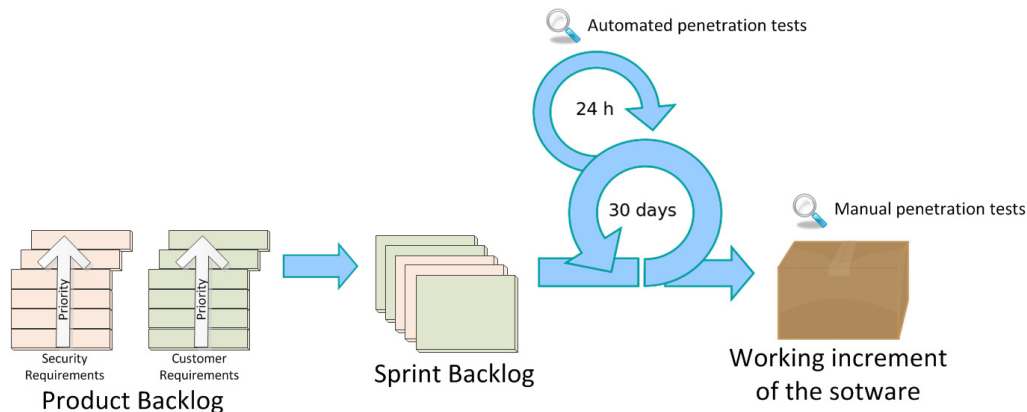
Automated penetration tests

24 h

30 days

Manual penetration tests

Priority

Priority

Security Requirements

Customer Requirements

Product Backlog

Sprint Backlog

Working increment of the sotware